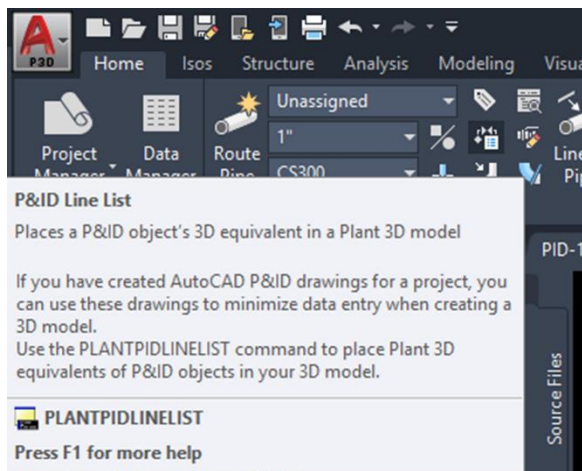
P3D

Home Isos Structure Analysis Modeling Visua

Project Manager

Data Manager

Route Pipe

Unassigned

1"

CS300

Line Pi

PID-1

P&ID Line List

Places a P&ID object's 3D equivalent in a Plant 3D model

If you have created AutoCAD P&ID drawings for a project, you can use these drawings to minimize data entry when creating a 3D model.
Use the PLANTPIDLINELIST command to place Plant 3D equivalents of P&ID objects in your 3D model.

PLANTPIDLINELIST

Press F1 for more help

Source Files